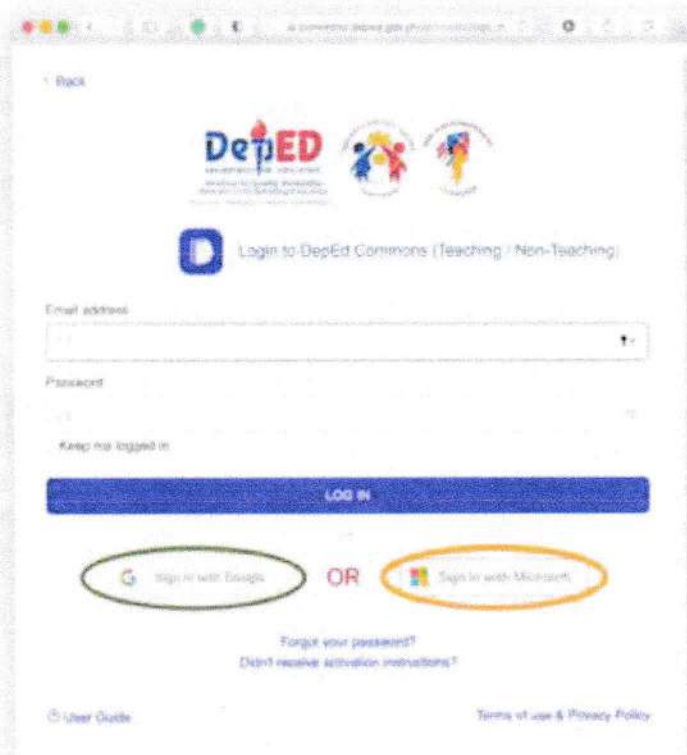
< Back

DepED

Login to DepEd Commons (Teaching / Non-Teaching)

Email address

Password

Keep me logged in

LOG IN

Sign in with Google

OR

Sign in with Microsoft

Forgot your password?
Didn't receive activation instructions?

User Guide

Terms of use & Privacy Policy